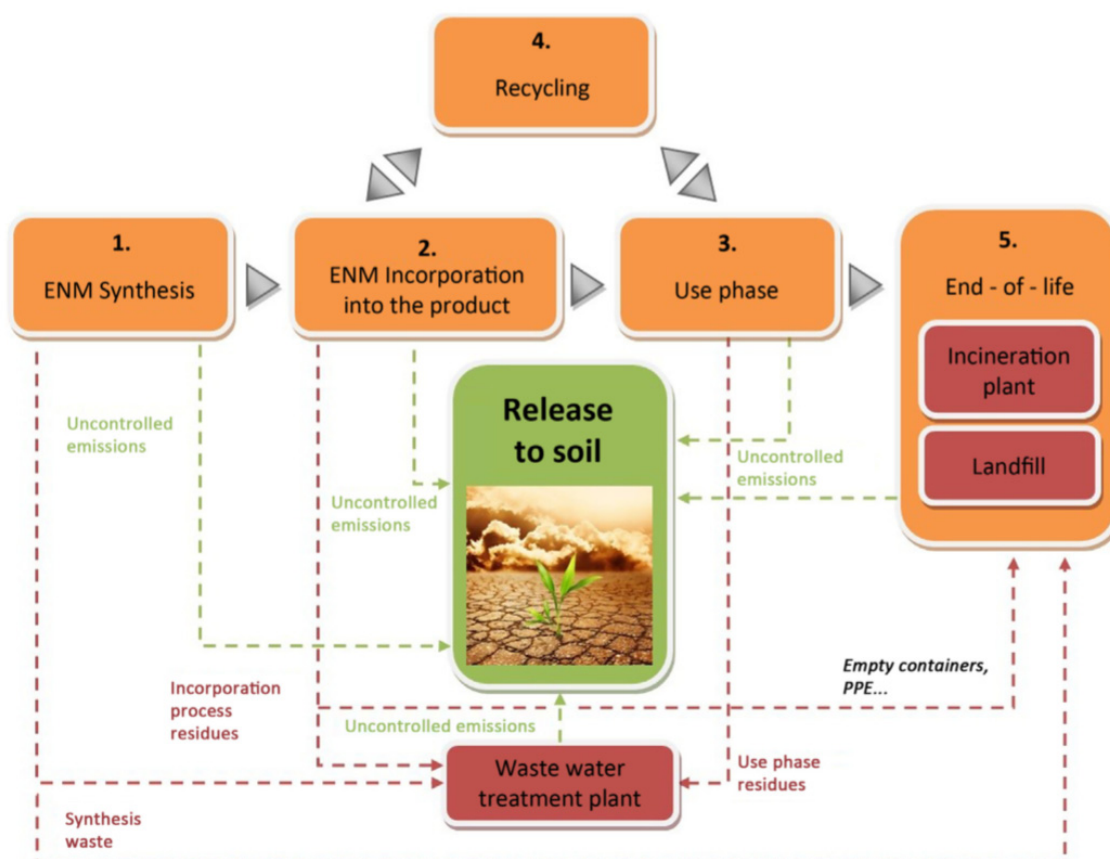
4.
Recycling

1.
ENM Synthesis

2.
ENM Incorporation into the product

3.
Use phase

5.
End - of - life

Incineration plant

Landfill

Release to soil

Uncontrolled emissions

Uncontrolled emissions

Uncontrolled emissions

Empty containers, PPE...

Incorporation process residues

Uncontrolled emissions

Waste water treatment plant

Use phase residues

Synthesis waste